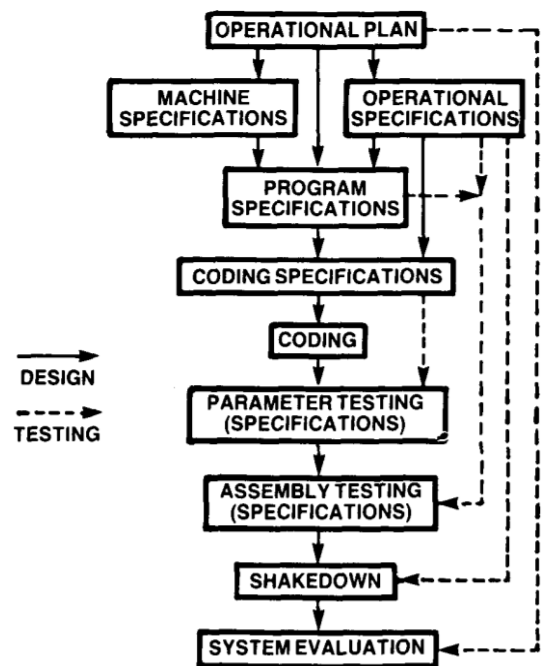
OPERATIONAL PLAN

MACHINE SPECIFICATIONS

OPERATIONAL SPECIFICATIONS

PROGRAM SPECIFICATIONS

CODING SPECIFICATIONS

CODING

DESIGN

TESTING

PARAMETER TESTING (SPECIFICATIONS)

ASSEMBLY TESTING (SPECIFICATIONS)

SHAKEDOWN

SYSTEM EVALUATION